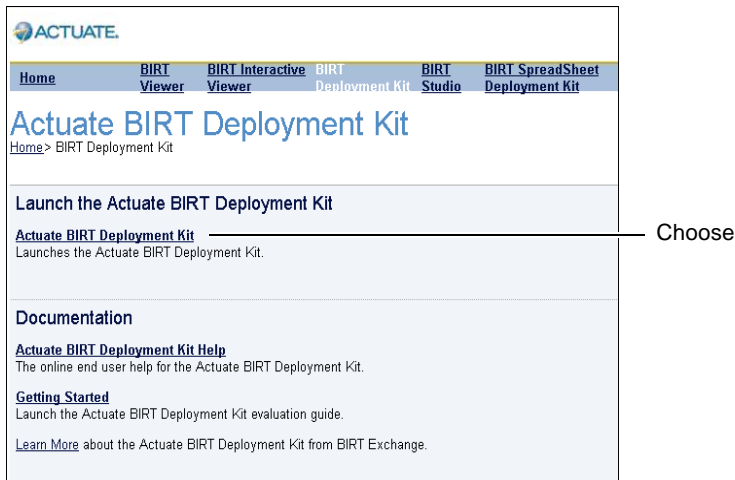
ACTUATE.

Home | BIRT Viewer | BIRT Interactive Viewer | BIRT Deployment Kit | BIRT Studio | BIRT SpreadSheet Deployment Kit

Actuate BIRT Deployment Kit
Home> BIRT Deployment Kit

Launch the Actuate BIRT Deployment Kit

Actuate BIRT Deployment Kit
Launches the Actuate BIRT Deployment Kit.

Choose

Documentation

Actuate BIRT Deployment Kit Help
The online end user help for the Actuate BIRT Deployment Kit.

Getting Started
Launch the Actuate BIRT Deployment Kit evaluation guide.

Learn More about the Actuate BIRT Deployment Kit from BIRT Exchange.